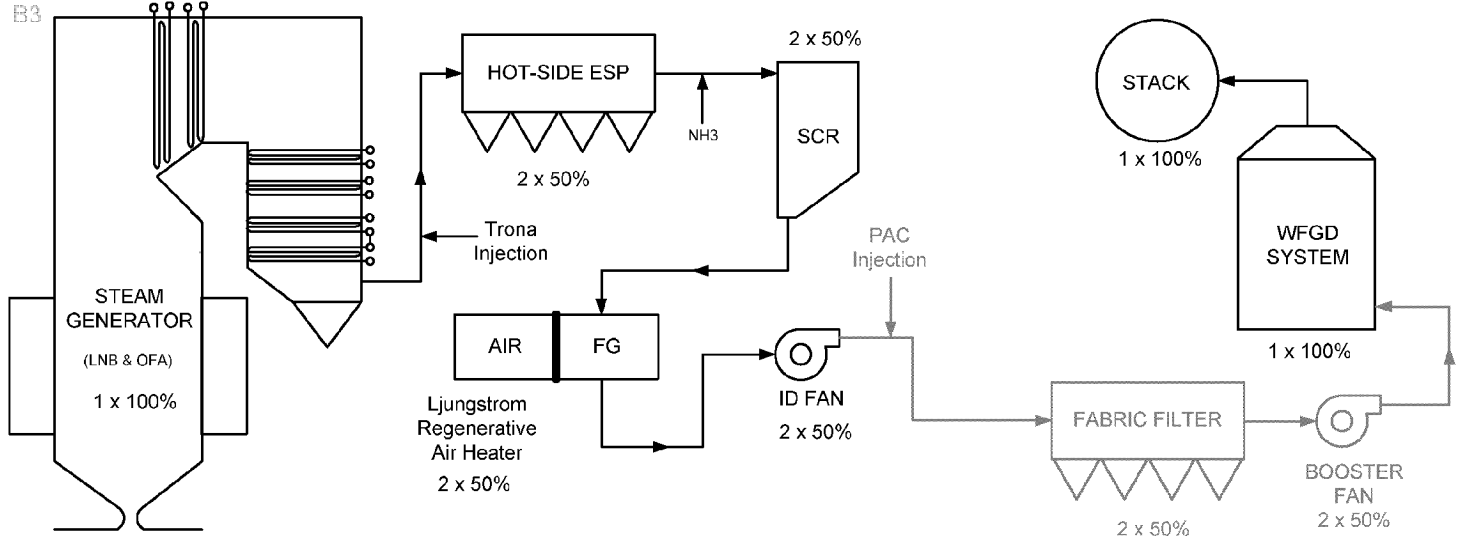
B3

STEAM GENERATOR
(LNB & OFA)
1 x 100%

HOT-SIDE ESP
2 x 50%

NH3

2 x 50%
SCR

Trona Injection

AIR
FG
Ljungstrom Regenerative Air Heater
2 x 50%

ID FAN
2 x 50%

PAC Injection

FABRIC FILTER
2 x 50%

BOOSTER FAN
2 x 50%

STACK
1 x 100%

WFGD SYSTEM
1 x 100%